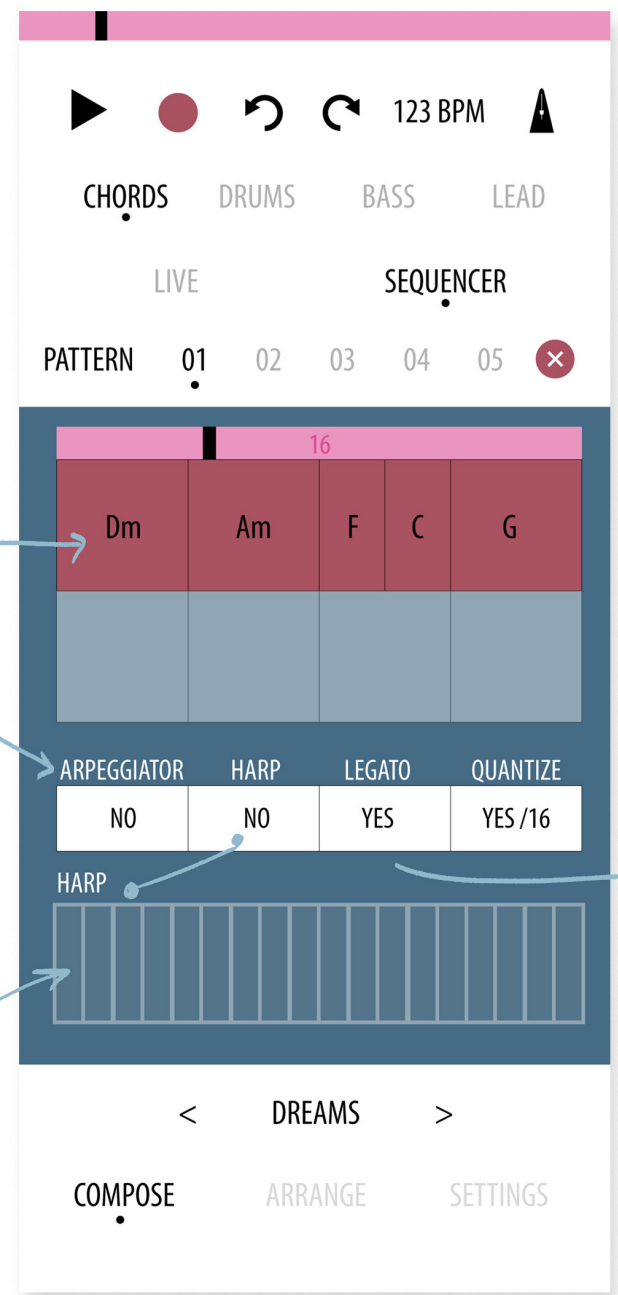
123 BPM

CHORDS DRUMS BASS LEAD

LIVE SEQUENCER

PATTERN 01 02 03 04 05

16

| Dm | Am | F | C | G |
|---|---|---|---|---|

| ARPEGGIATOR | HARP | LEGATO | QUANTIZE |
|---|---|---|---|
| NO | NO | YES | YES /16 |

HARP

< DREAMS >

COMPOSE ARRANGE SETTINGS